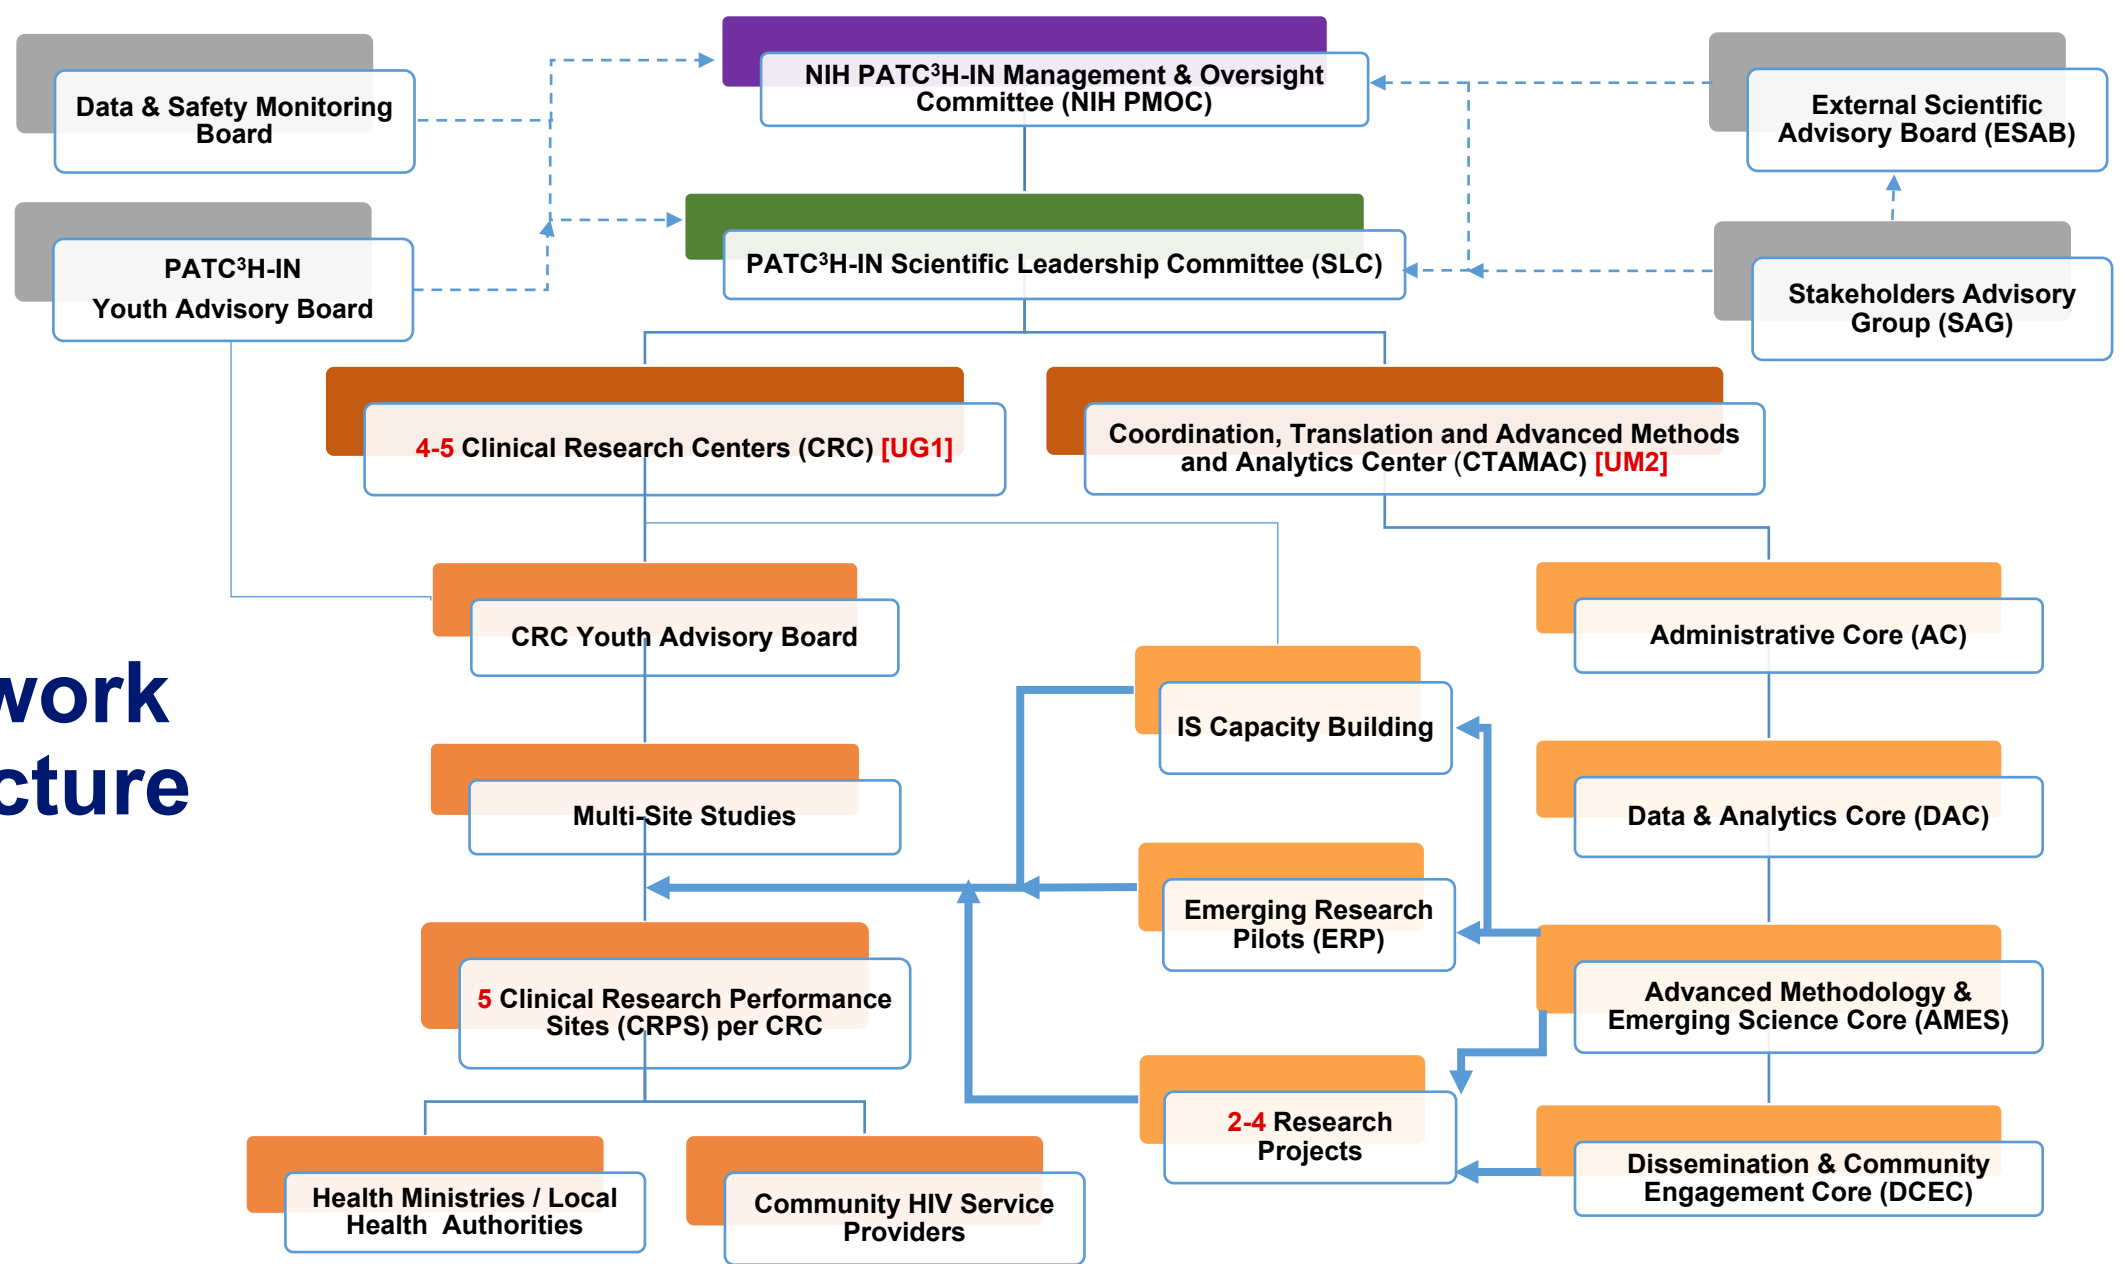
Data & Safety Monitoring Board

NIH PATC³H-IN Management & Oversight Committee (NIH PMOC)

External Scientific Advisory Board (ESAB)

PATC³H-IN Youth Advisory Board

PATC³H-IN Scientific Leadership Committee (SLC)

Stakeholders Advisory Group (SAG)

4-5 Clinical Research Centers (CRC) [UG1]

Coordination, Translation and Advanced Methods and Analytics Center (CTAMAC) [UM2]

CRC Youth Advisory Board

Administrative Core (AC)

work
cture

IS Capacity Building

Multi-Site Studies

Data & Analytics Core (DAC)

Emerging Research Pilots (ERP)

5 Clinical Research Performance Sites (CRPS) per CRC

Advanced Methodology & Emerging Science Core (AMES)

2-4 Research Projects

Dissemination & Community Engagement Core (DCEC)

Health Ministries / Local Health Authorities

Community HIV Service Providers